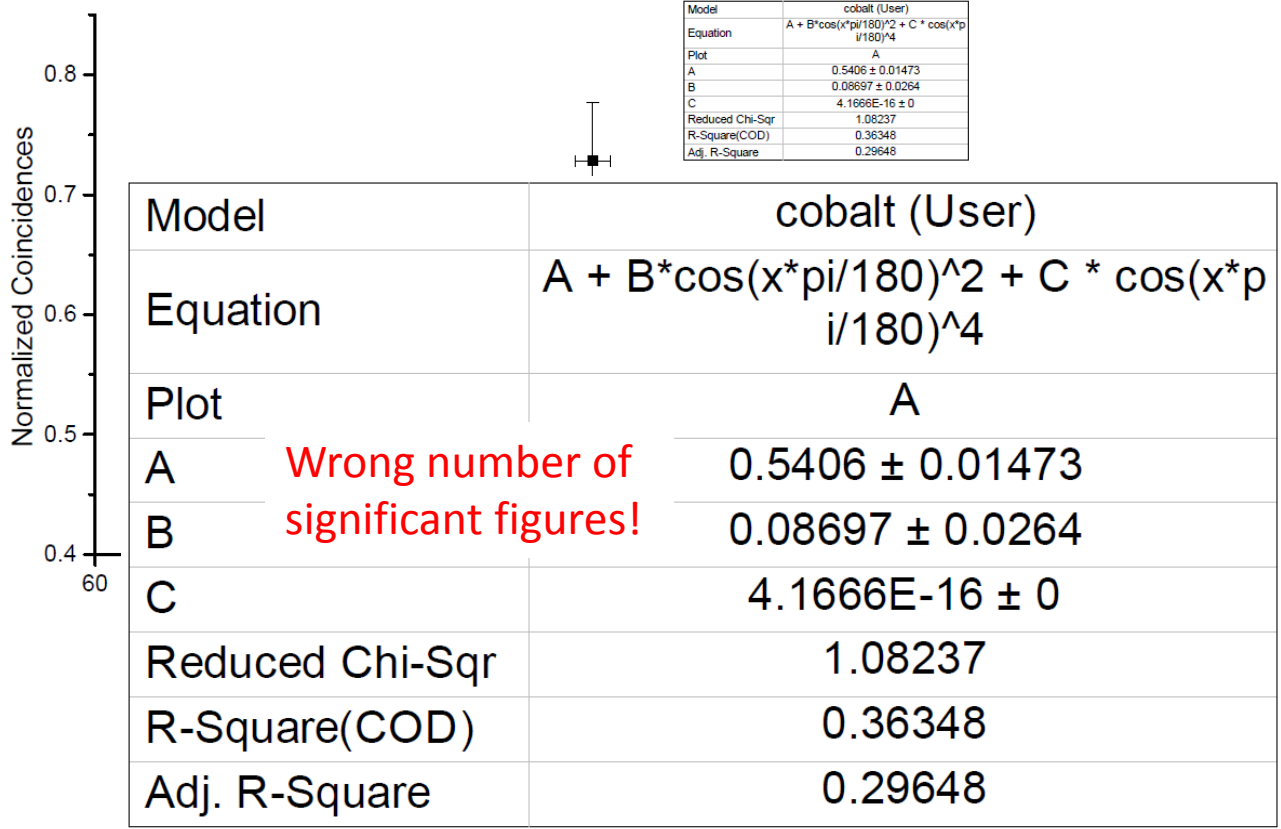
0.8

0.7

0.6

0.5

0.4

60

Normalized Coincidences

| Model | cobalt (User) |
|---|---|
| Equation | A + B*cos(x*pi/180)^2 + C * cos(x*pi/180)^4 |
| Plot | A |
| A | 0.5406 ± 0.01473 |
| B | 0.08697 ± 0.0264 |
| C | 4.1666E-16 ± 0 |
| Reduced Chi-Sqr | 1.08237 |
| R-Square(COD) | 0.36348 |
| Adj. R-Square | 0.29648 |

| Model | cobalt (User) |
|---|---|
| Equation | A + B*cos(x*pi/180)^2 + C * cos(x*pi/180)^4 |
| Plot | A |
| A | 0.5406 ± 0.01473 |
| B | 0.08697 ± 0.0264 |
| C | 4.1666E-16 ± 0 |
| Reduced Chi-Sqr | 1.08237 |
| R-Square(COD) | 0.36348 |
| Adj. R-Square | 0.29648 |

Wrong number of significant figures!